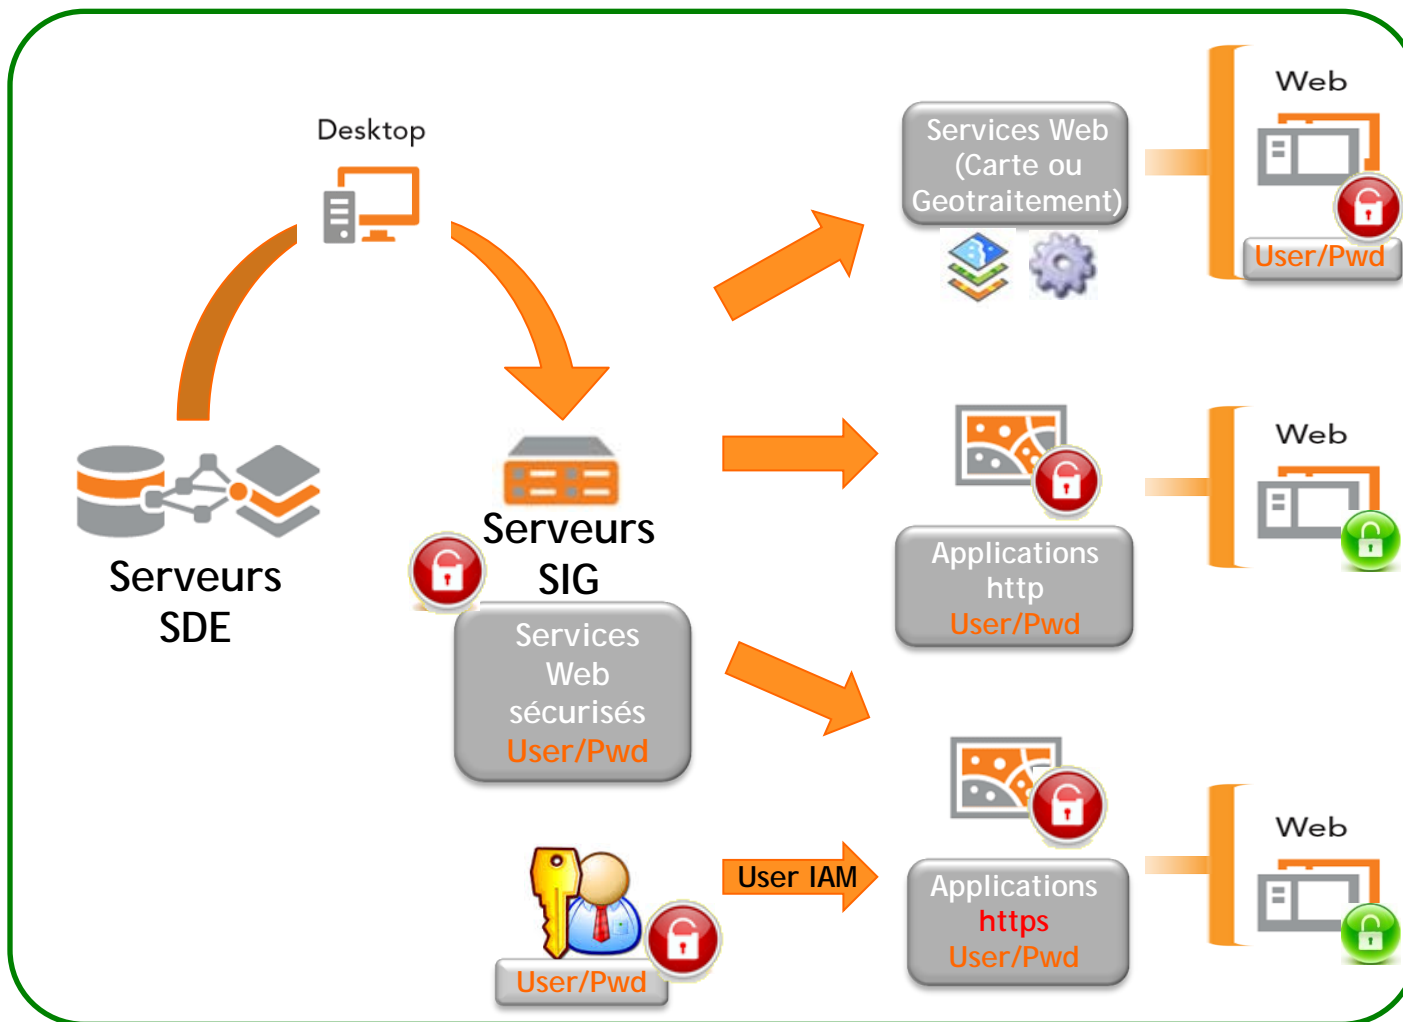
Desktop

Serveurs SDE

Serveurs SIG

Services Web sécurisés User/Pwd

User/Pwd

Services Web (Carte ou Geotraitement)

Web

User/Pwd

Applications http User/Pwd

Web

User IAM

Applications https User/Pwd

Web